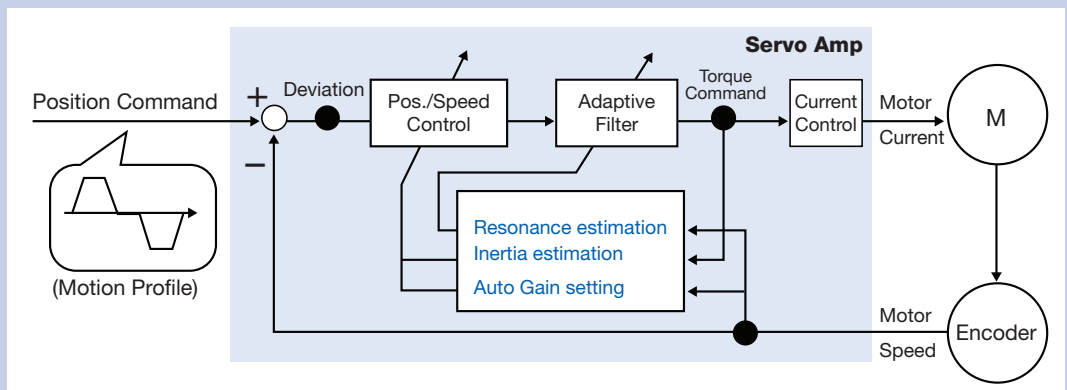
Servo Amp

Position Command

+

−

Deviation

Pos./Speed Control

Adaptive Filter

Torque Command

Current Control

Motor Current

M

Resonance estimation
Inertia estimation
Auto Gain setting

(Motion Profile)

Motor Speed

Encoder